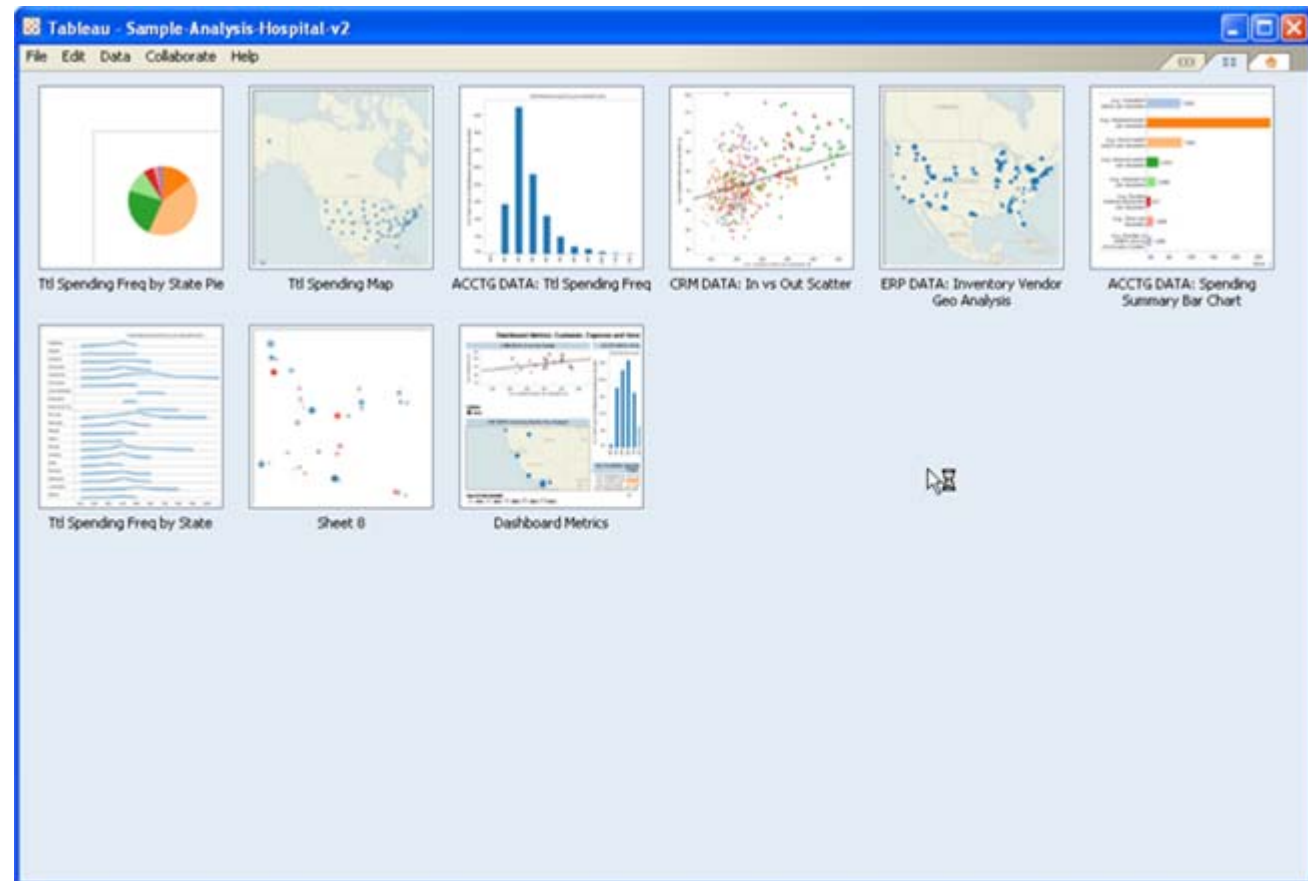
Tableau - Sample-Analysis-Hospital-v2

File Edit Data Collaborate Help

Ttl Spending Freq by State Pie

Ttl Spending Map

ACCTG DATA: Ttl Spending Freq

CRM DATA: In vs Out Scatter

ERP DATA: Inventory Vendor Geo Analysis

ACCTG DATA: Spending Summary Bar Chart

Ttl Spending Freq by State

Sheet 8

Dashboard Metrics